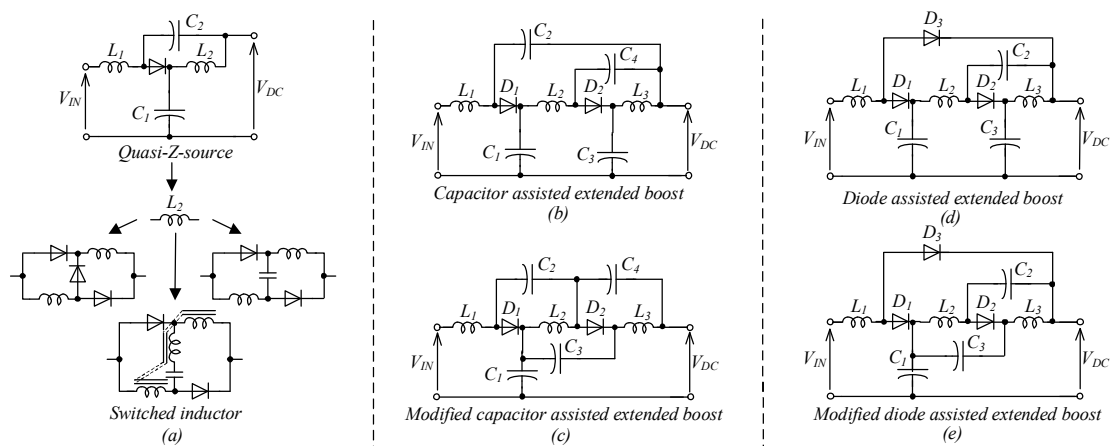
$C_2$
$L_1$
$L_2$
$V_{IN}$
$V_{DC}$
$C_1$
Quasi-Z-source
$L_2$
Switched inductor
(a)

$C_2$
$C_4$
$L_1$
$D_1$
$L_2$
$D_2$
$L_3$
$V_{IN}$
$C_1$
$C_3$
$V_{DC}$
Capacitor assisted extended boost
(b)

$C_2$
$C_4$
$L_1$
$D_1$
$L_2$
$D_2$
$L_3$
$V_{IN}$
$C_3$
$C_1$
$V_{DC}$
Modified capacitor assisted extended boost
(c)

$D_3$
$C_2$
$L_1$
$D_1$
$L_2$
$D_2$
$L_3$
$V_{IN}$
$C_1$
$C_3$
$V_{DC}$
Diode assisted extended boost
(d)

$D_3$
$C_2$
$L_1$
$D_1$
$L_2$
$D_2$
$L_3$
$V_{IN}$
$C_1$
$C_3$
$V_{DC}$
Modified diode assisted extended boost
(e)